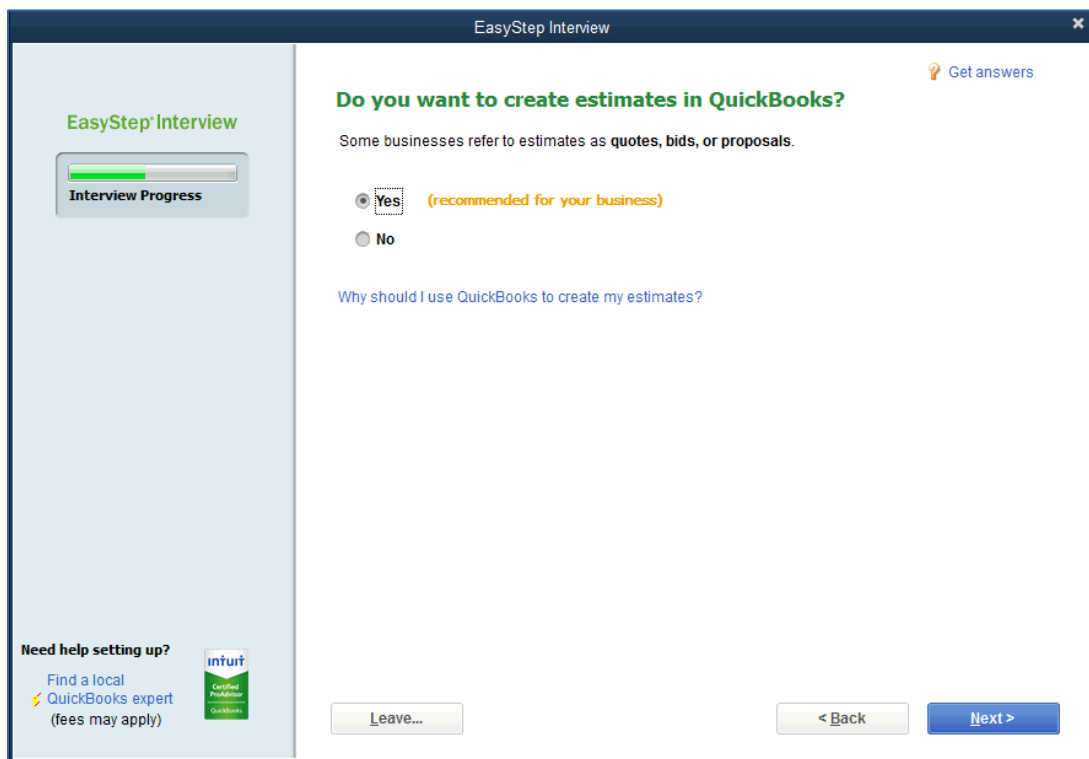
EasyStep Interview

EasyStep® Interview

Interview Progress

Get answers

Do you want to create estimates in QuickBooks?

Some businesses refer to estimates as quotes, bids, or proposals.

Yes (recommended for your business)

No

Why should I use QuickBooks to create my estimates?

Need help setting up?

Find a local QuickBooks expert (fees may apply)

intuit Certified ProAdvisor QuickBooks

Leave...

< Back

Next >